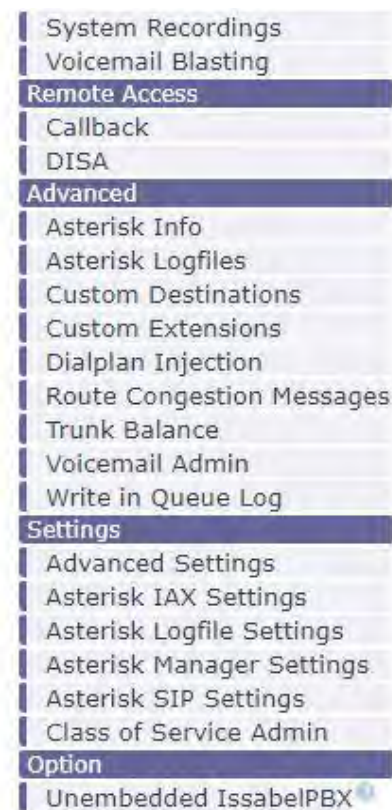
System Recordings
Voicemail Blasting
Remote Access
Callback
DISA
Advanced
Asterisk Info
Asterisk Logfiles
Custom Destinations
Custom Extensions
Dialplan Injection
Route Congestion Messages
Trunk Balance
Voicemail Admin
Write in Queue Log
Settings
Advanced Settings
Asterisk IAX Settings
Asterisk Logfile Settings
Asterisk Manager Settings
Asterisk SIP Settings
Class of Service Admin
Option
Unembedded IssabelPBX